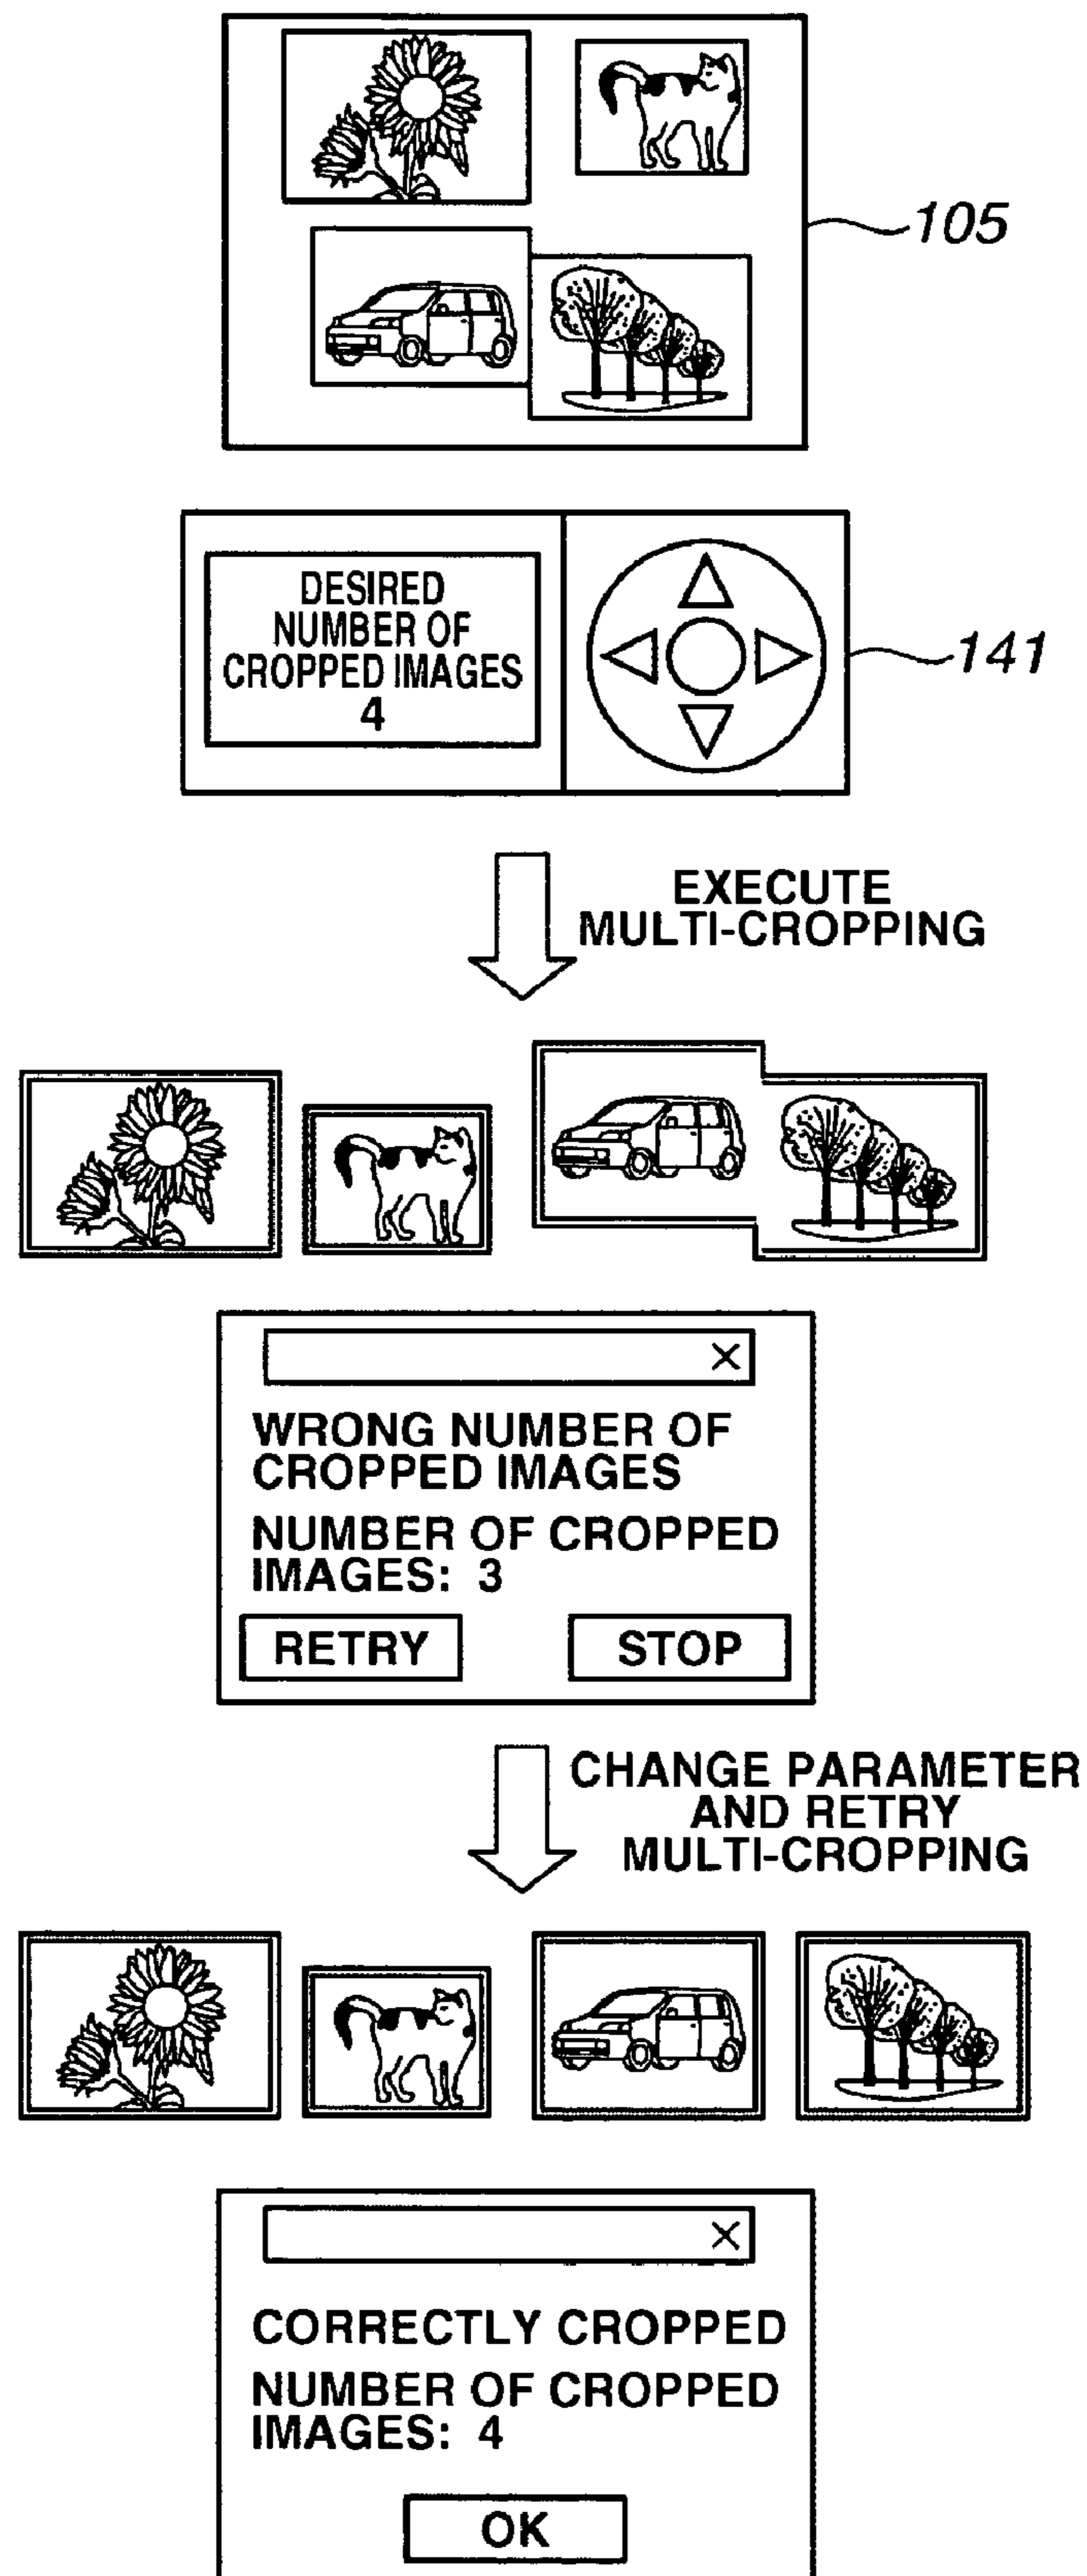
105

DESIRED NUMBER OF CROPPED IMAGES 4

141

EXECUTE MULTI-CROPPING

WRONG NUMBER OF CROPPED IMAGES

NUMBER OF CROPPED IMAGES: 3

RETRY

STOP

CHANGE PARAMETER AND RETRY MULTI-CROPPING

CORRECTLY CROPPED

NUMBER OF CROPPED IMAGES: 4

OK